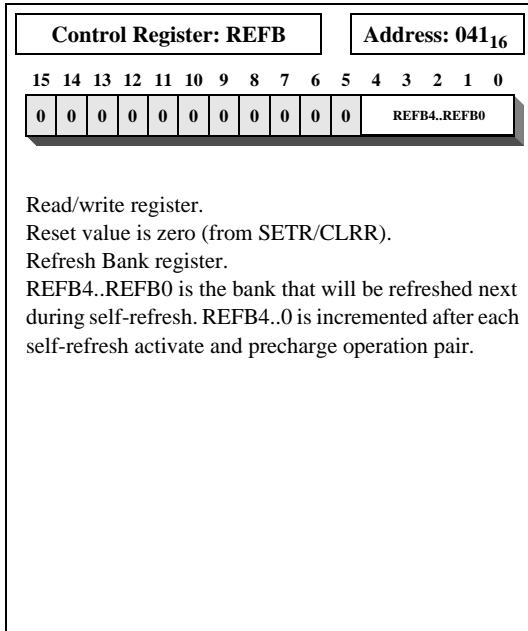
Control Register: REFB

Address: $041_{16}$

| 15 | 14 | 13 | 12 | 11 | 10 | 9 | 8 | 7 | 6 | 5 | 4 | 3 | 2 | 1 | 0 |
|---|---|---|---|---|---|---|---|---|---|---|---|---|---|---|---|
| 0 | 0 | 0 | 0 | 0 | 0 | 0 | 0 | 0 | 0 | 0 | REFB4..REFB0 | | | | |

Read/write register.
Reset value is zero (from SETR/CLRR).
Refresh Bank register.
REFB4..REFB0 is the bank that will be refreshed next during self-refresh. REFB4..0 is incremented after each self-refresh activate and precharge operation pair.